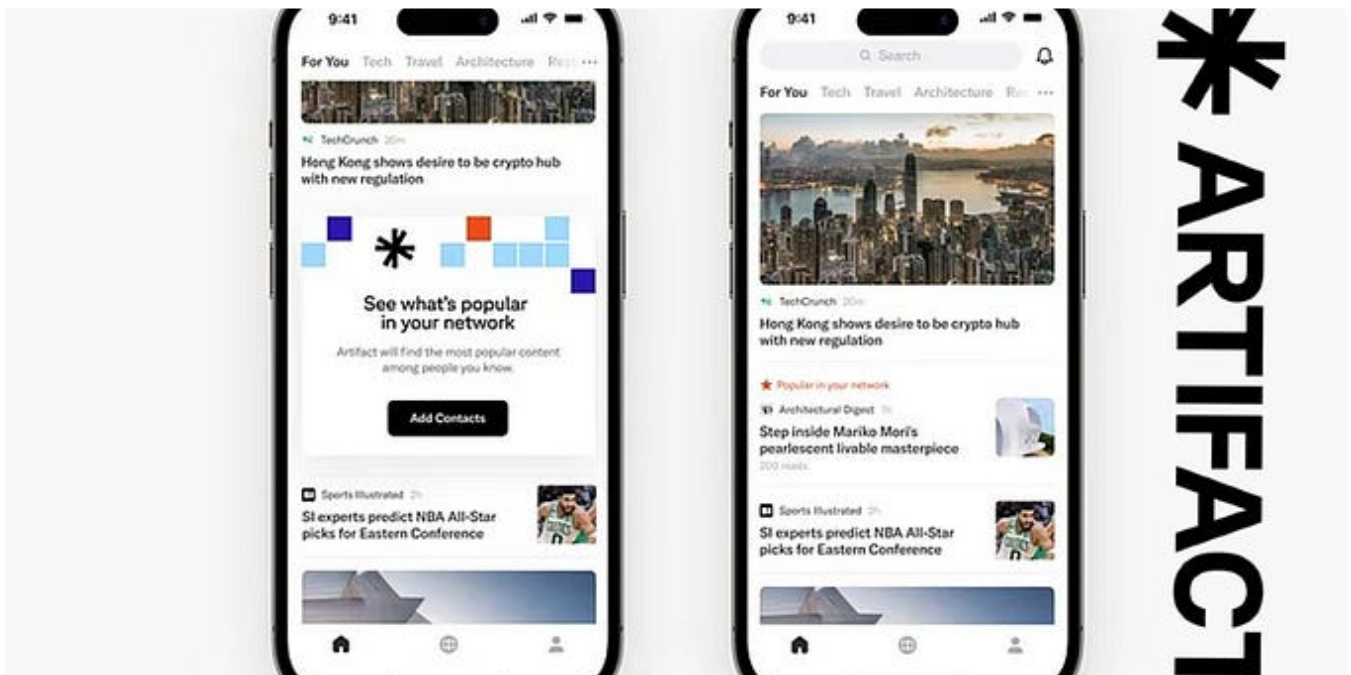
9:41

For You Tech Travel Architecture Re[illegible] ···

TechCrunch 20m

Hong Kong shows desire to be crypto hub with new regulation

*

See what's popular in your network

Artifact will find the most popular content among people you know.

Add Contacts

Sports Illustrated 2h

SI experts predict NBA All-Star picks for Eastern Conference

9:41

Search

For You Tech Travel Architecture Re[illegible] ···

TechCrunch 20m

Hong Kong shows desire to be crypto hub with new regulation

Popular in your network

Architectural Digest 1h

Step inside Mariko Mori's pearlescent livable masterpiece

200 reads

Sports Illustrated 2h

SI experts predict NBA All-Star picks for Eastern Conference

* ARTIFACT